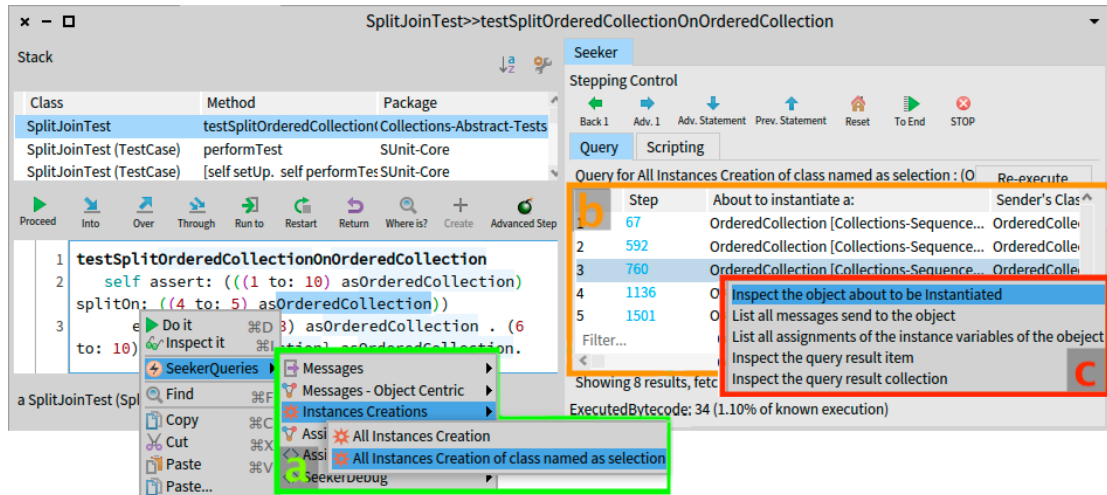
SplitJoinTest>>testSplitOrderedCollectionOnOrderedCollection

Stack

| Class | Method | Package |
|---|---|---|
| SplitJoinTest | testSplitOrderedCollection( | Collections-Abstract-Tests |
| SplitJoinTest (TestCase) | performTest | SUnit-Core |
| SplitJoinTest (TestCase) | [self setUp. self performTes | SUnit-Core |

Proceed Into Over Through Run to Restart Return Where is? Create Advanced Step

1 testSplitOrderedCollectionOnOrderedCollection
2 self assert: (((1 to: 10) asOrderedCollection) splitOn: ((4 to: 5) asOrderedCollection))
3 e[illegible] 3) asOrderedCollection . (6 to: 10) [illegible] asOrderedCollection.

a SplitJoinTest (Spl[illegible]

Do it ⌘D
Inspect it
SeekerQueries
Find ⌘F
Copy ⌘C
Cut ⌘X
Paste ⌘V
Paste...

Messages
Messages - Object Centric
Instances Creations
Assi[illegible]
Assi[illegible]
SeekerDebug

All Instances Creation
All Instances Creation of class named as selection

a

Seeker
Stepping Control
Back 1 Adv. 1 Adv. Statement Prev. Statement Reset To End STOP
Query Scripting
Query for All Instances Creation of class named as selection : (O Re-execute

b

| | Step | About to instantiate a: | Sender's Clas |
|---|---|---|---|
| 1 | 67 | OrderedCollection [Collections-Sequence... | OrderedColle |
| 2 | 592 | OrderedCollection [Collections-Sequence... | OrderedColle |
| 3 | 760 | OrderedCollection [Collections-Sequence... | OrderedColle |
| 4 | 1136 | O | |
| 5 | 1501 | O | |

Filter...

Inspect the object about to be Instantiated
List all messages send to the object
List all assignments of the instance variables of the obeject
Inspect the query result item
Inspect the query result collection

c

Showing 8 results, fetc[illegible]
ExecutedBytecode: 34 (1.10% of known execution)